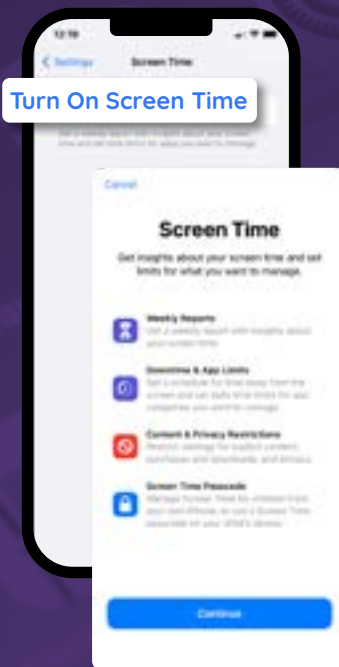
12:19

Settings

Screen Time

Turn On Screen Time

Get a weekly report with insights about your screen time and set time limits for apps you want to manage.

Cancel

Screen Time

Get insights about your screen time and set limits for what you want to manage.

Weekly Reports
Get a weekly report with insights about your screen time.

Downtime & App Limits
Set a schedule for time away from the screen and set daily time limits for app categories you want to manage.

Content & Privacy Restrictions
Restrict settings for explicit content, purchases and downloads, and privacy.

Screen Time Passcode
Manage Screen Time for children from your own iPhone, or use a Screen Time passcode on your child's device.

Continue